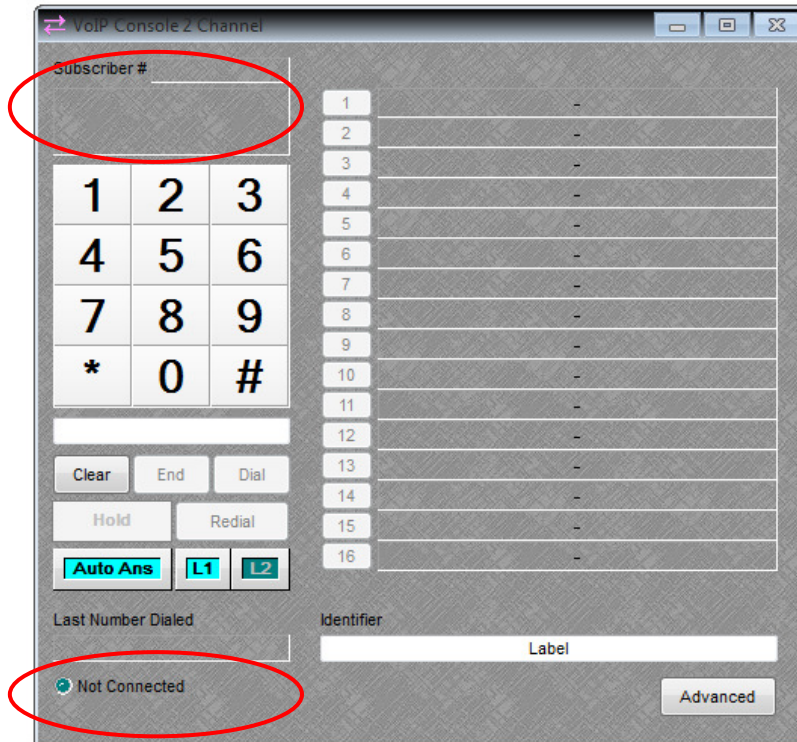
VoIP Console 2 Channel

Subscriber #

| 1 | 2 | 3 |
|---|---|---|
| 4 | 5 | 6 |
| 7 | 8 | 9 |
| * | 0 | # |

Clear End Dial

Hold Redial

Auto Ans L1 L2

Last Number Dialed

Not Connected

| | |
|---|---|
| 1 | - |
| 2 | - |
| 3 | - |
| 4 | - |
| 5 | - |
| 6 | - |
| 7 | - |
| 8 | - |
| 9 | - |
| 10 | - |
| 11 | - |
| 12 | - |
| 13 | - |
| 14 | - |
| 15 | - |
| 16 | - |

Identifier

Label

Advanced